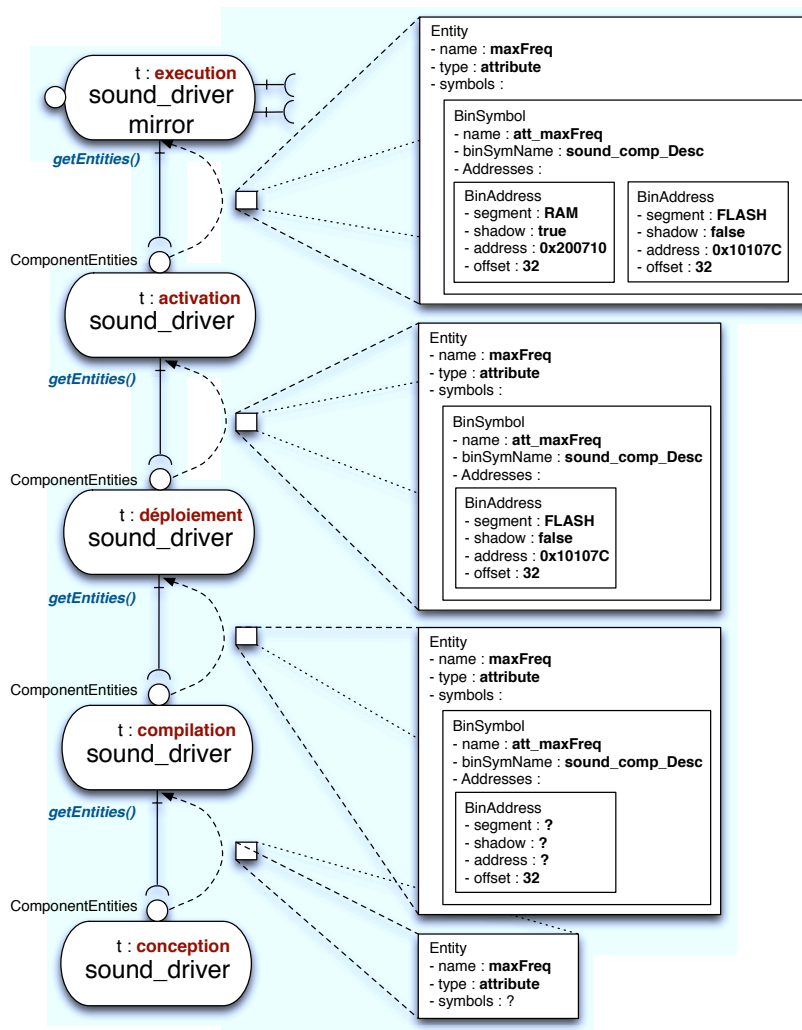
t : execution
sound_driver
mirror

getEntities()

ComponentEntities

t : activation
sound_driver

getEntities()

ComponentEntities

t : déploiement
sound_driver

getEntities()

ComponentEntities

t : compilation
sound_driver

getEntities()

ComponentEntities

t : conception
sound_driver

Entity
- name : maxFreq
- type : attribute
- symbols :

BinSymbol
- name : att_maxFreq
- binSymName : sound_comp_Desc
- Addresses :

BinAddress
- segment : RAM
- shadow : true
- address : 0x200710
- offset : 32

BinAddress
- segment : FLASH
- shadow : false
- address : 0x10107C
- offset : 32

Entity
- name : maxFreq
- type : attribute
- symbols :

BinSymbol
- name : att_maxFreq
- binSymName : sound_comp_Desc
- Addresses :

BinAddress
- segment : FLASH
- shadow : false
- address : 0x10107C
- offset : 32

Entity
- name : maxFreq
- type : attribute
- symbols :

BinSymbol
- name : att_maxFreq
- binSymName : sound_comp_Desc
- Addresses :

BinAddress
- segment : ?
- shadow : ?
- address : ?
- offset : 32

Entity
- name : maxFreq
- type : attribute
- symbols : ?